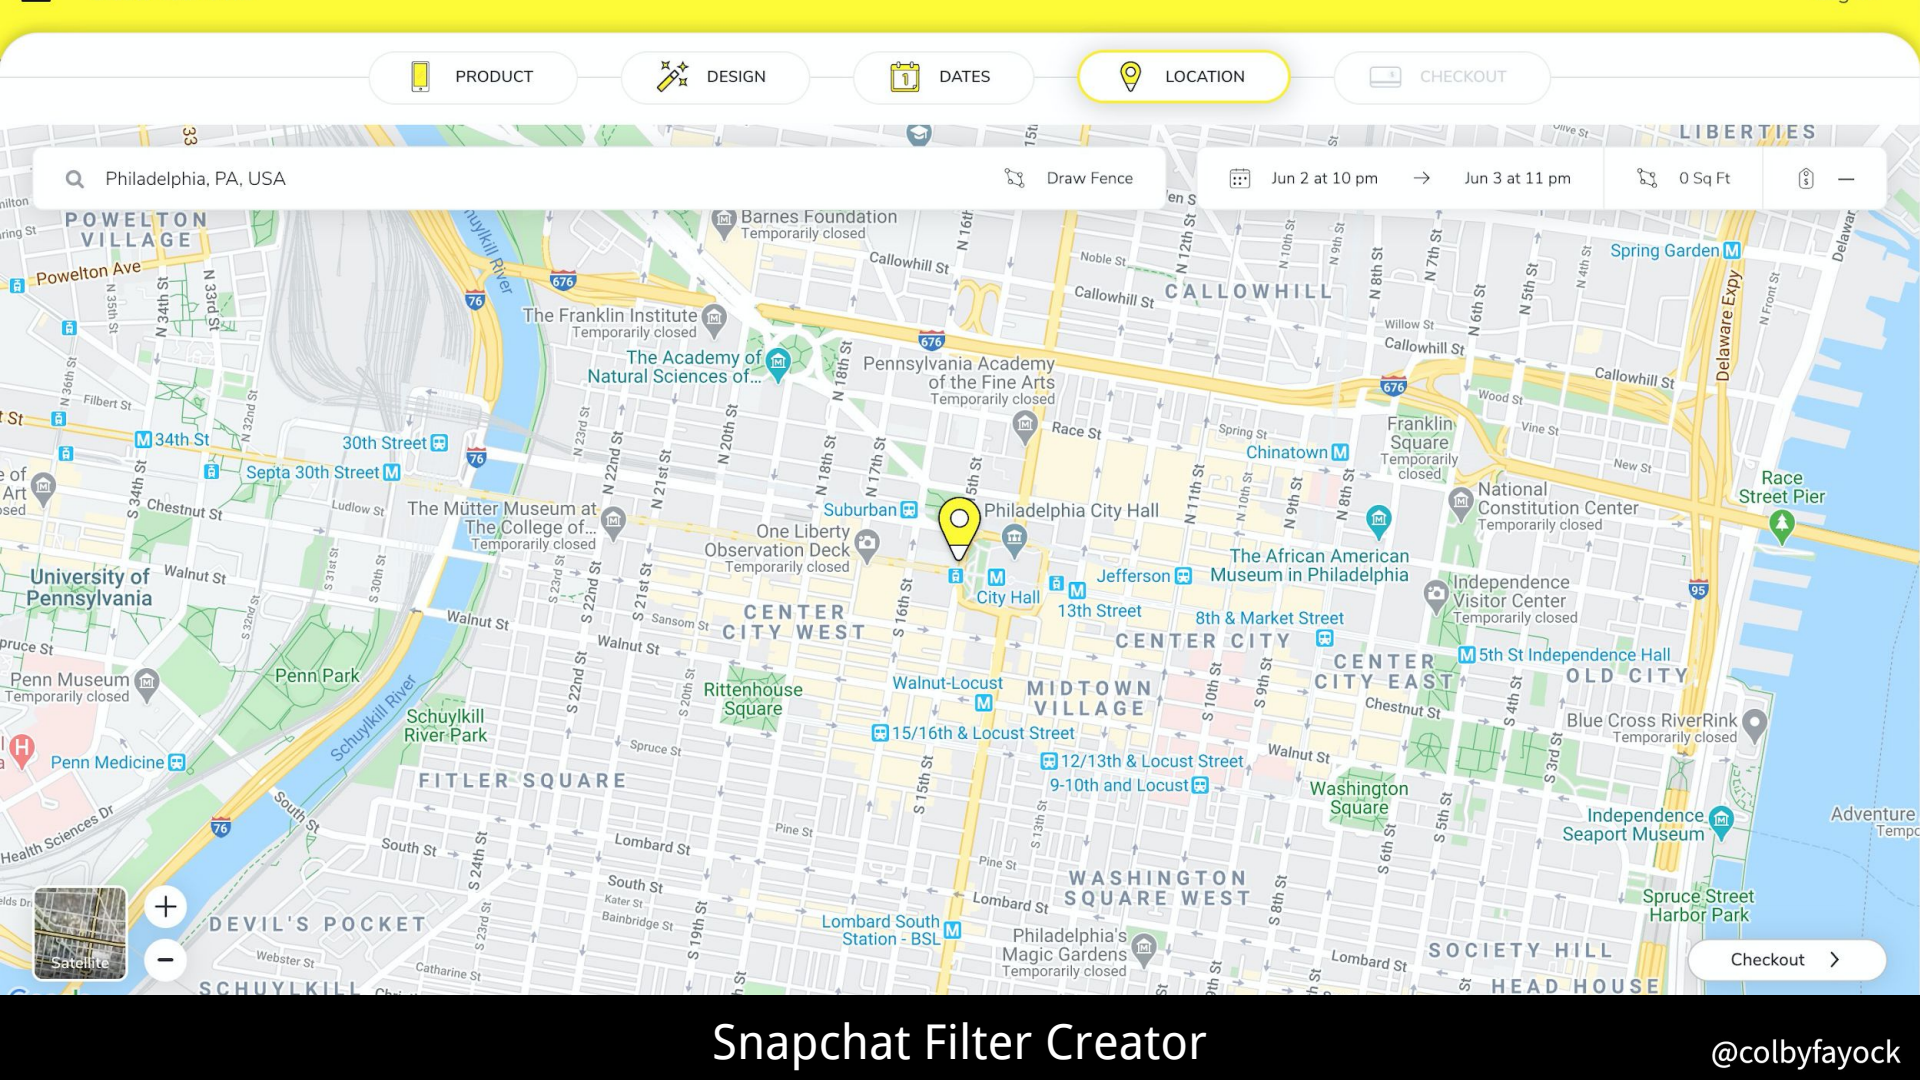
PRODUCT DESIGN DATES LOCATION CHECKOUT

Philadelphia, PA, USA

Draw Fence

Jun 2 at 10 pm → Jun 3 at 11 pm

0 Sq Ft

POWELTON VILLAGE
Powelton Ave
Barnes Foundation
Temporarily closed
Callowhill St
CALLOWHILL
Spring Garden
The Franklin Institute
Temporarily closed
The Academy of Natural Sciences of...
Pennsylvania Academy of the Fine Arts
Temporarily closed
Race St
Franklin Square
Temporarily closed
Chinatown
Race Street Pier
National Constitution Center
Temporarily closed
34th St
30th Street
Septa 30th Street
The Mütter Museum at The College of...
Temporarily closed
Suburban
Philadelphia City Hall
One Liberty Observation Deck
Temporarily closed
The African American Museum in Philadelphia
Jefferson
City Hall
13th Street
8th & Market Street
Independence Visitor Center
Temporarily closed
University of Pennsylvania
Walnut St
CENTER CITY WEST
CENTER CITY
CENTER CITY EAST
5th St Independence Hall
OLD CITY
Penn Museum
Temporarily closed
Penn Park
Rittenhouse Square
Walnut-Locust
MIDTOWN VILLAGE
Blue Cross RiverRink
Temporarily closed
Schuylkill River Park
15/16th & Locust Street
12/13th & Locust Street
9-10th and Locust
Washington Square
Penn Medicine
FITLER SQUARE
Independence Seaport Museum
Adventure
South St
Lombard St
WASHINGTON SQUARE WEST
Spruce Street Harbor Park
DEVIL'S POCKET
Lombard South Station - BSL
Philadelphia's Magic Gardens
Temporarily closed
SOCIETY HILL
HEAD HOUSE
SCHUYLKILL
LIBERTIES
Satellite
Checkout

Snapchat Filter Creator
@colbyfayock